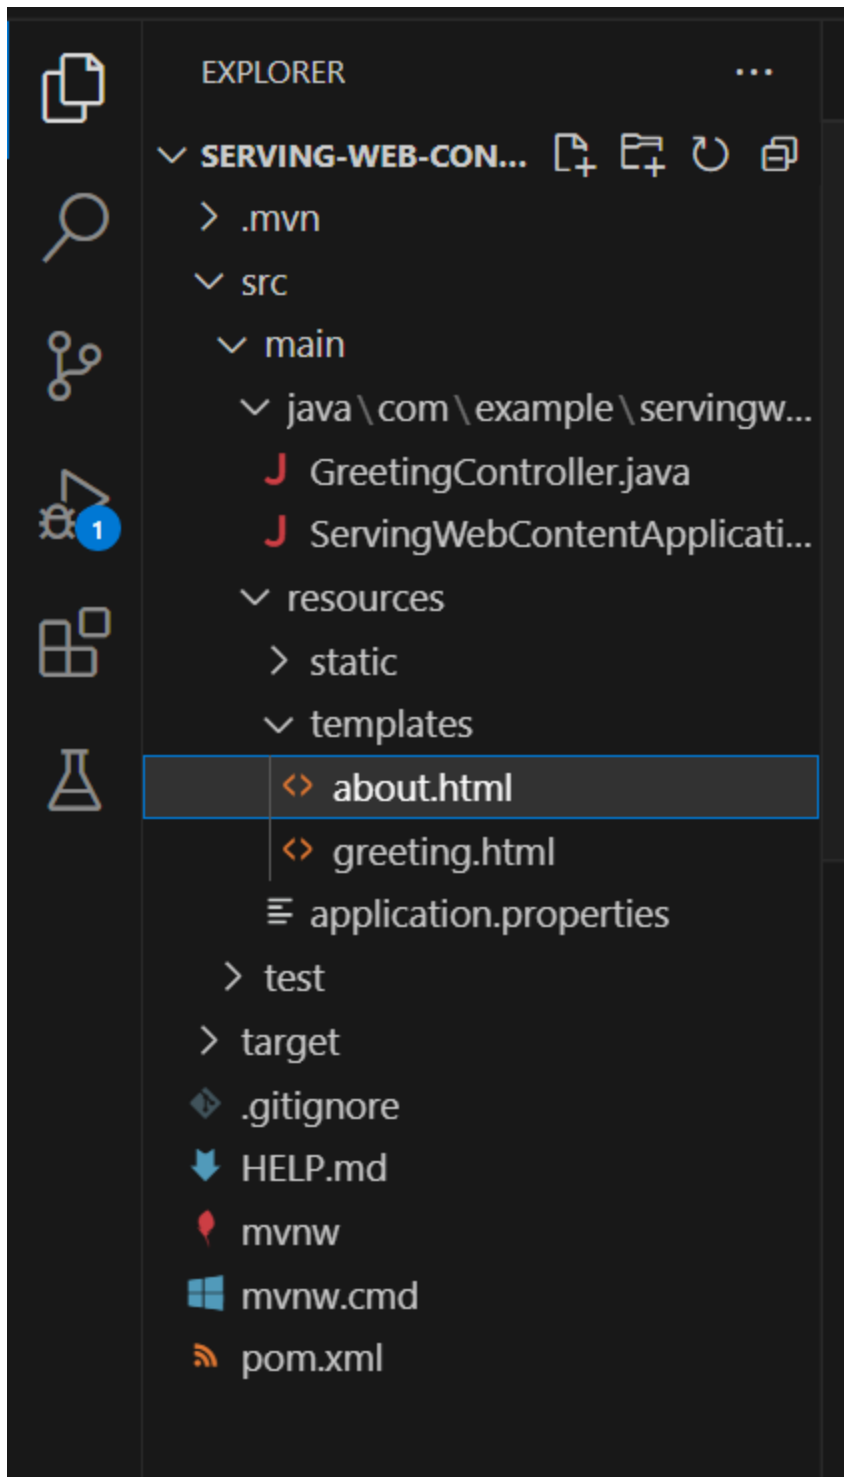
EXPLORER ...

SERVING-WEB-CON...

.mvn
src
main
java \ com \ example \ servingw...
GreetingController.java
ServingWebContentApplicati...
resources
static
templates
about.html
greeting.html
application.properties
test
target
.gitignore
HELP.md
mvnw
mvnw.cmd
pom.xml

1